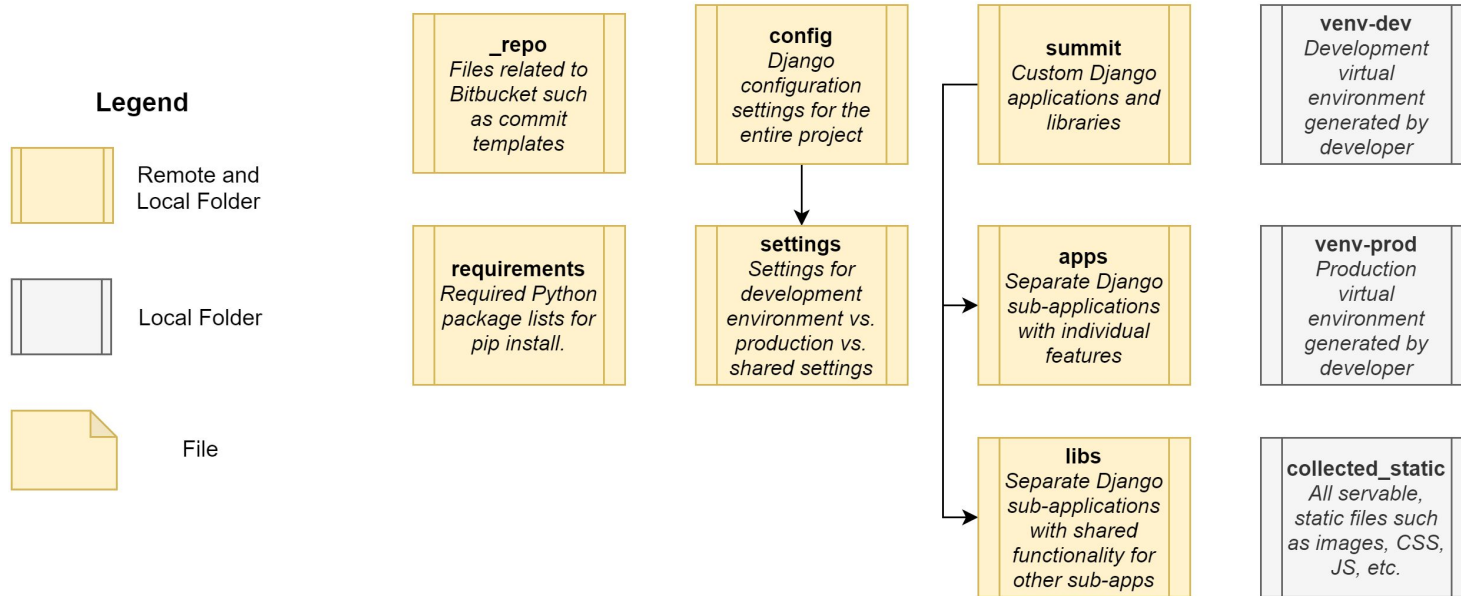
Legend

Remote and Local Folder

Local Folder

File

_repo
Files related to Bitbucket such as commit templates

requirements
Required Python package lists for pip install.

config
Django configuration settings for the entire project

settings
Settings for development environment vs. production vs. shared settings

summit
Custom Django applications and libraries

apps
Separate Django sub-applications with individual features

libs
Separate Django sub-applications with shared functionality for other sub-apps

venv-dev
Development virtual environment generated by developer

venv-prod
Production virtual environment generated by developer

collected_static
All servable, static files such as images, CSS, JS, etc.